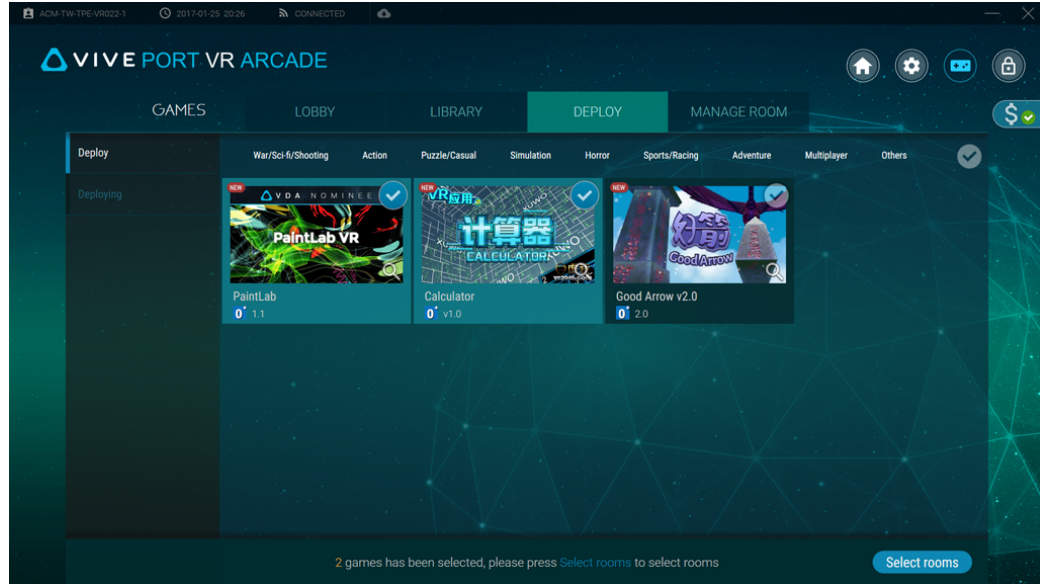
ACM-TW-TPE-VR022-1 2017-01-25 20:26 CONNECTED

VIVE PORT VR ARCADE

GAMES LOBBY LIBRARY DEPLOY MANAGE ROOM

$

Deploy

Deploying

War/Sci-fi/Shooting Action Puzzle/Casual Simulation Horror Sports/Racing Adventure Multiplayer Others

NEW
VDA NOMINEE
PaintLab VR
PaintLab
0 1.1

NEW
VR应用
计算器
CALCULATOR
Calculator
0 v1.0

NEW
幻箭
Good Arrow
Good Arrow v2.0
0 2.0

2 games has been selected, please press Select rooms to select rooms

Select rooms